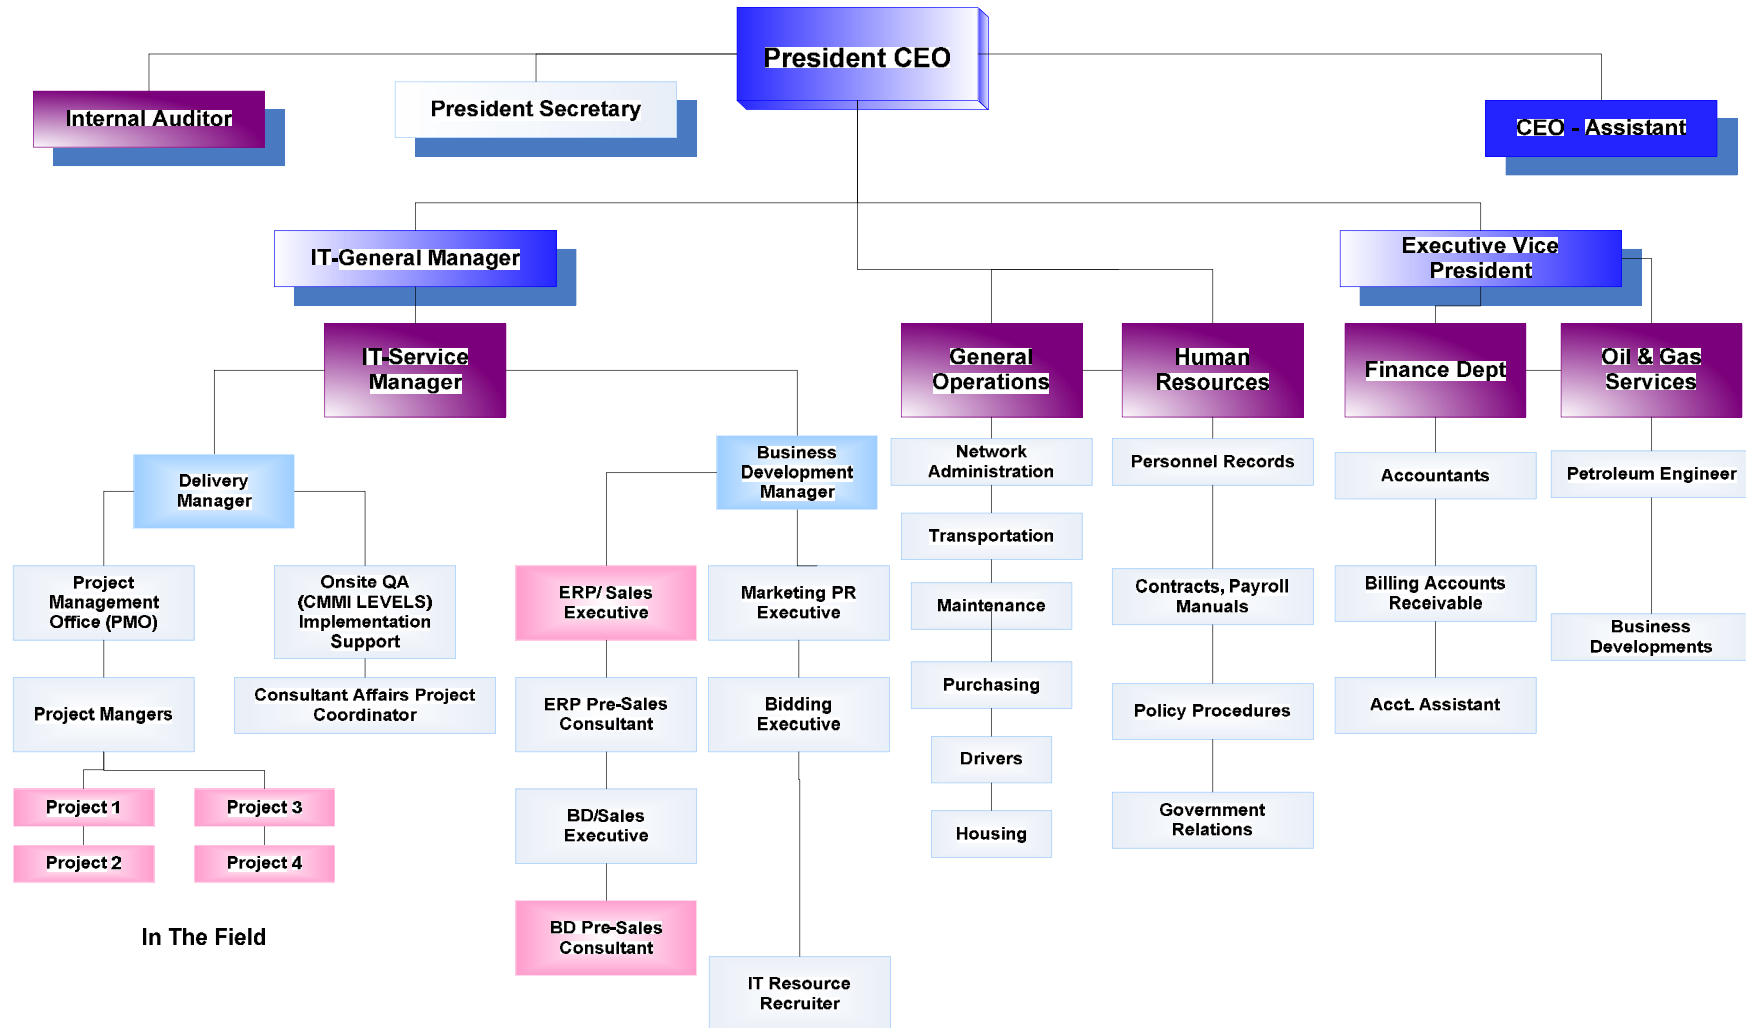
President CEO

Internal Auditor

President Secretary

CEO - Assistant

IT-General Manager

Executive Vice President

IT-Service Manager

General Operations

Human Resources

Finance Dept

Oil & Gas Services

Delivery Manager

Business Development Manager

Network Administration

Personnel Records

Accountants

Petroleum Engineer

Transportation

Project Management Office (PMO)

Onsite QA (CMMI LEVELS) Implementation Support

ERP/ Sales Executive

Marketing PR Executive

Maintenance

Contracts, Payroll Manuals

Billing Accounts Receivable

Business Developments

Project Mangers

Consultant Affairs Project Coordinator

ERP Pre-Sales Consultant

Bidding Executive

Purchasing

Policy Procedures

Acct. Assistant

Drivers

Project 1

Project 3

Project 2

Project 4

BD/Sales Executive

Housing

Government Relations

In The Field

BD Pre-Sales Consultant

IT Resource Recruiter